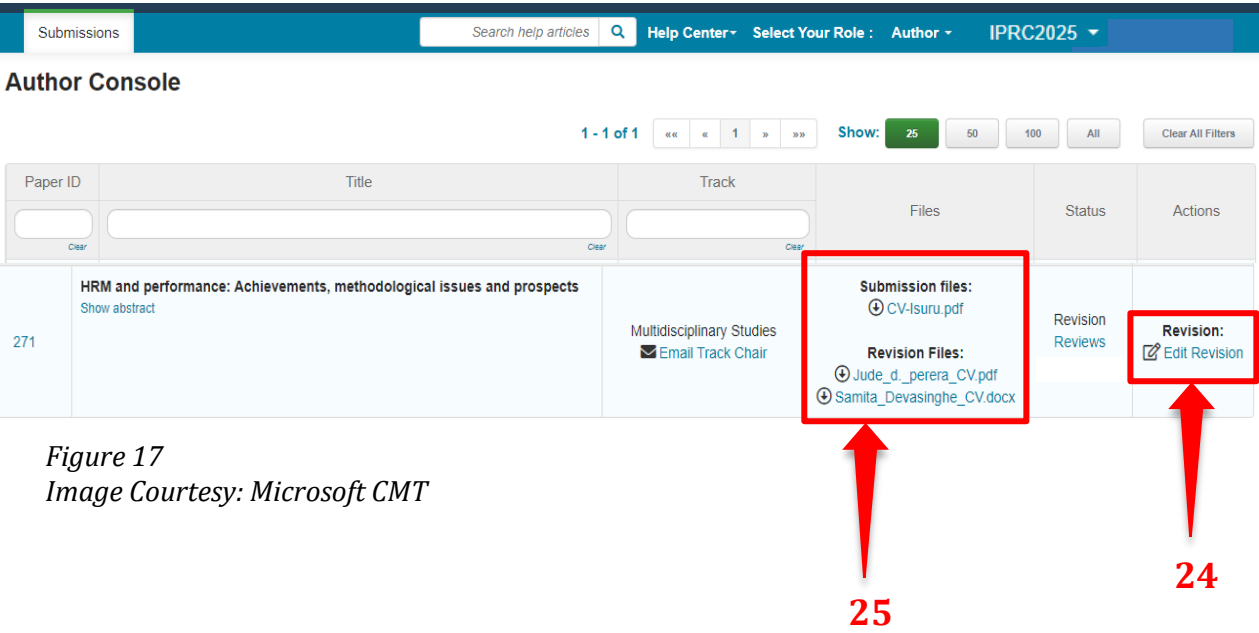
Submissions

Search help articles

Help Center▾ Select Your Role : Author ▾ IPRC2025 ▾

Author Console

1 - 1 of 1 «« « 1 » »» Show: 25 50 100 All Clear All Filters

| Paper ID | Title | Track | Files | Status | Actions |
|---|---|---|---|---|---|
| Clear | Clear | Clear | | | |
| 271 | HRM and performance: Achievements, methodological issues and prospects Show abstract | Multidisciplinary Studies Email Track Chair | Submission files: CV-Isuru.pdf Revision Files: Jude_d._perera_CV.pdf Samita_Devasinghe_CV.docx | Revision Reviews | Revision: Edit Revision |

Figure 17
Image Courtesy: Microsoft CMT

25

24